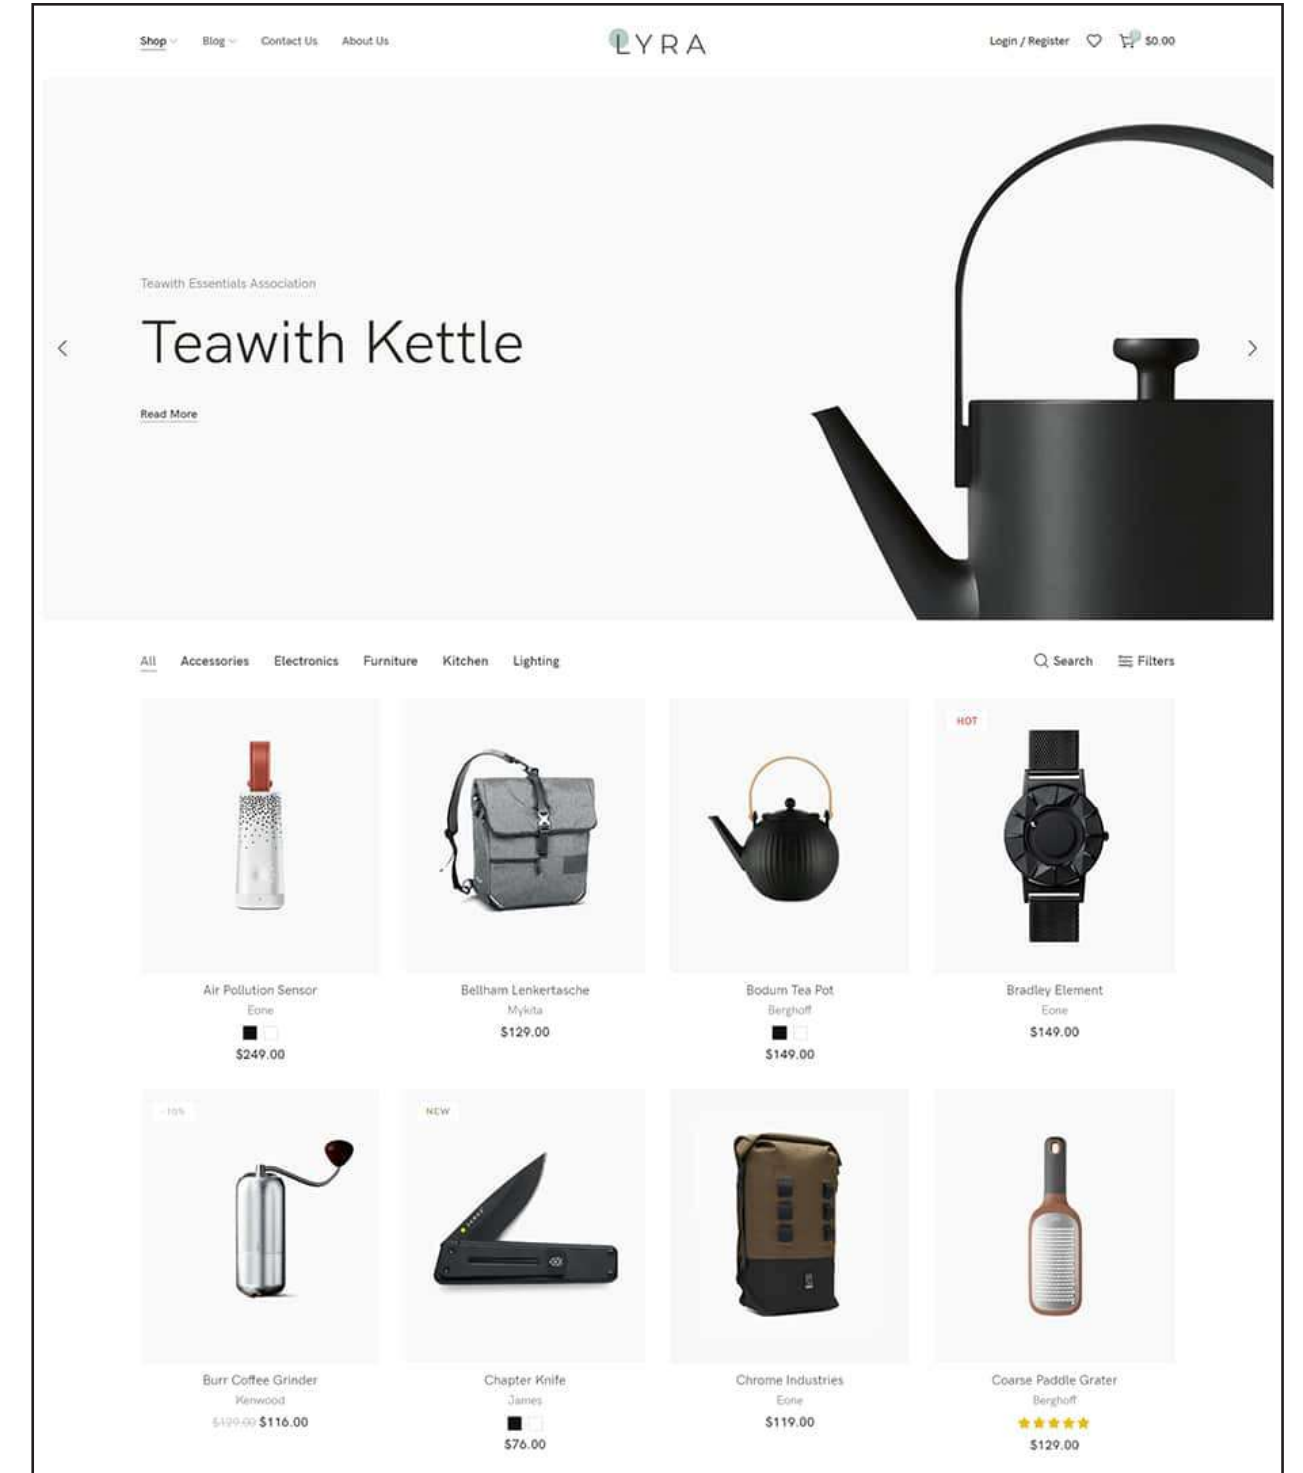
Shop Blog Contact Us About Us

LYRA

Login / Register $0.00

Teawith Essentials Association

Teawith Kettle

Read More

All Accessories Electronics Furniture Kitchen Lighting

Search Filters

HOT

Air Pollution Sensor
Eone
$249.00

Bellham Lenkertasche
Mykita
$129.00

Bodum Tea Pot
Berghoff
$149.00

Bradley Element
Eone
$149.00

-10%

NEW

Burr Coffee Grinder
Kenwood
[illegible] $116.00

Chapter Knife
James
$76.00

Chrome Industries
Eone
$119.00

Coarse Paddle Grater
Berghoff
$129.00